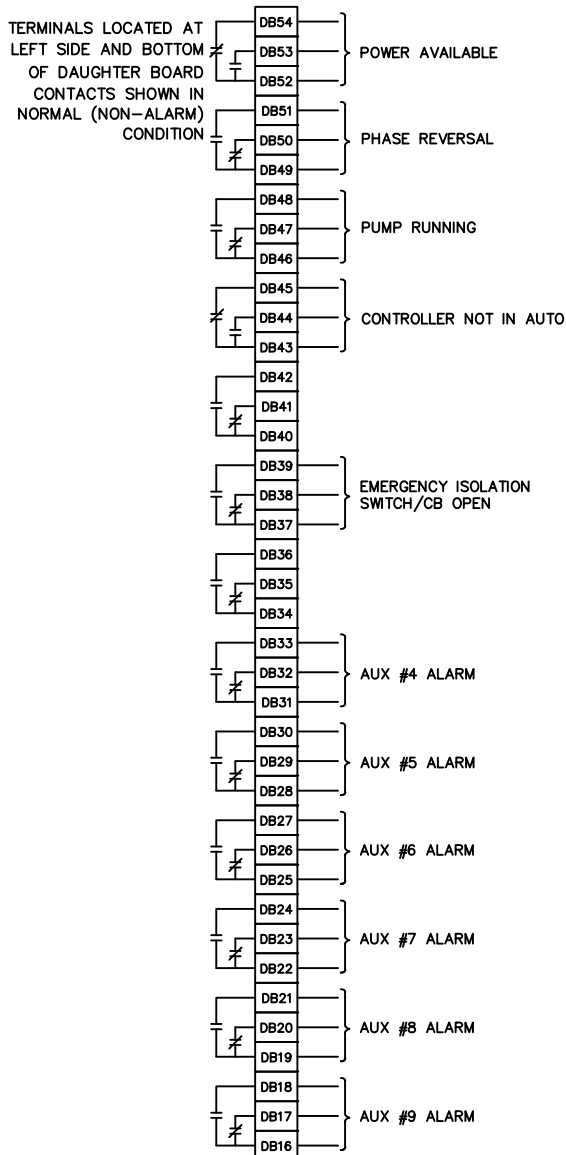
TERMINALS LOCATED AT LEFT SIDE AND BOTTOM OF DAUGHTER BOARD CONTACTS SHOWN IN NORMAL (NON-ALARM) CONDITION

DB54
DB53
DB52
POWER AVAILABLE

DB51
DB50
DB49
PHASE REVERSAL

DB48
DB47
DB46
PUMP RUNNING

DB45
DB44
DB43
CONTROLLER NOT IN AUTO

DB42
DB41
DB40

DB39
DB38
DB37
EMERGENCY ISOLATION SWITCH/CB OPEN

DB36
DB35
DB34

DB33
DB32
DB31
AUX #4 ALARM

DB30
DB29
DB28
AUX #5 ALARM

DB27
DB26
DB25
AUX #6 ALARM

DB24
DB23
DB22
AUX #7 ALARM

DB21
DB20
DB19
AUX #8 ALARM

DB18
DB17
DB16
AUX #9 ALARM